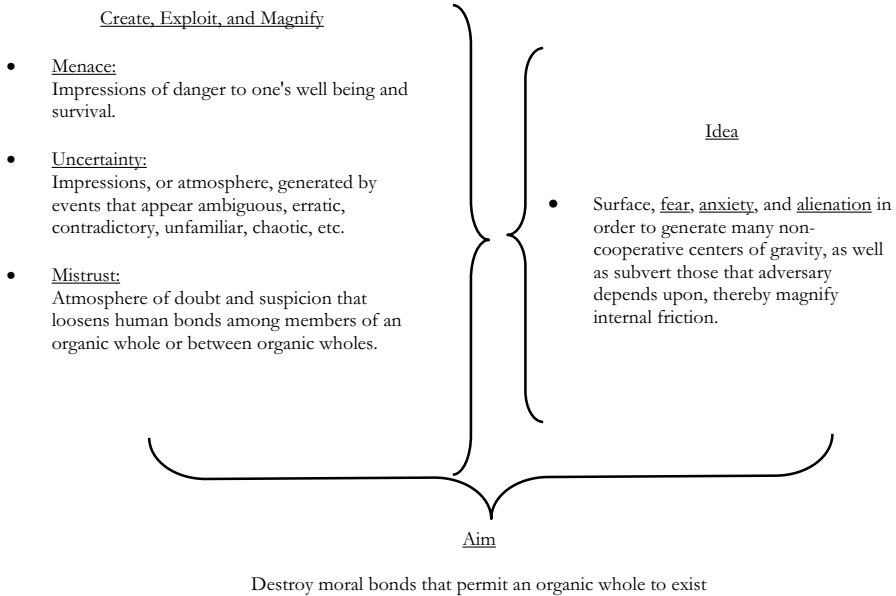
Create, Exploit, and Magnify

- Menace:
Impressions of danger to one's well being and survival.

- Uncertainty:
Impressions, or atmosphere, generated by events that appear ambiguous, erratic, contradictory, unfamiliar, chaotic, etc.

- Mistrust:
Atmosphere of doubt and suspicion that loosens human bonds among members of an organic whole or between organic wholes.

Idea

- Surface, fear, anxiety, and alienation in order to generate many non-cooperative centers of gravity, as well as subvert those that adversary depends upon, thereby magnify internal friction.

Aim

Destroy moral bonds that permit an organic whole to exist